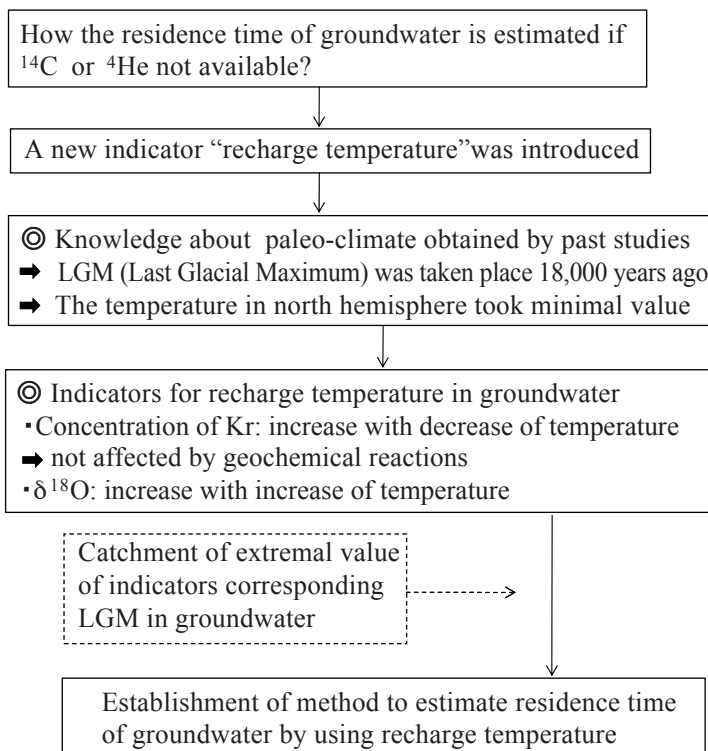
How the residence time of groundwater is estimated if $^{14}C$ or $^{4}He$ not available?

A new indicator “recharge temperature”was introduced

◎ Knowledge about paleo-climate obtained by past studies
➡ LGM (Last Glacial Maximum) was taken place 18,000 years ago
➡ The temperature in north hemisphere took minimal value

◎ Indicators for recharge temperature in groundwater
・Concentration of Kr: increase with decrease of temperature
➡ not affected by geochemical reactions
・$\delta^{18}O$: increase with increase of temperature

Catchment of extremal value of indicators corresponding LGM in groundwater

Establishment of method to estimate residence time of groundwater by using recharge temperature